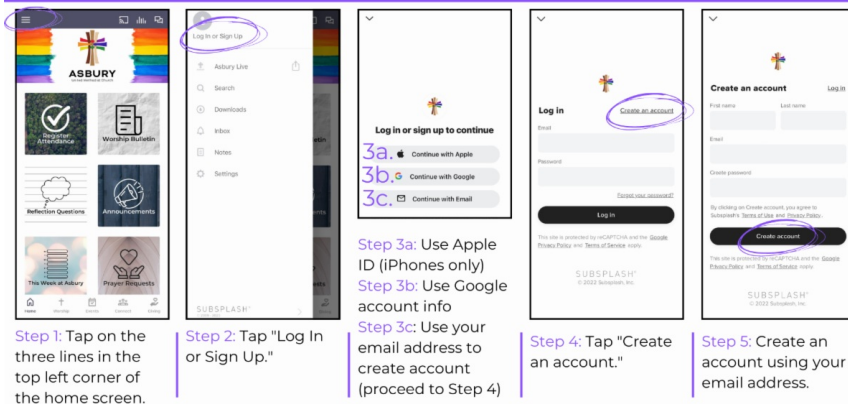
ASBURY
UNITED METHODIST CHURCH

Register Attendance
Worship Bulletin
Reflection Questions
Announcements
This Week at Asbury
Prayer Requests

Home Worship Events Connect Giving

Step 1: Tap on the three lines in the top left corner of the home screen.

Log In or Sign Up
Asbury Live
Search
Downloads
Inbox
Notes
Settings
SUBSPLASH

Step 2: Tap "Log In or Sign Up."

Log in or sign up to continue
3a. Continue with Apple
3b. Continue with Google
3c. Continue with Email

Step 3a: Use Apple ID (iPhones only)
Step 3b: Use Google account info
Step 3c: Use your email address to create account (proceed to Step 4)

Log in
Create an account
Email
Password
Forgot your password?
Log in
This site is protected by reCAPTCHA and the Google Privacy Policy and Terms of Service apply.
SUBSPLASH
© 2022 Subsplash, Inc.

Step 4: Tap "Create an account."

Create an account
Log in
First name
Last name
Email
Create password
By clicking on Create account, you agree to Subsplash's Terms of Use and Privacy Policy.
Create account
This site is protected by reCAPTCHA and the Google Privacy Policy and Terms of Service apply.
SUBSPLASH
© 2022 Subsplash, Inc.

Step 5: Create an account using your email address.